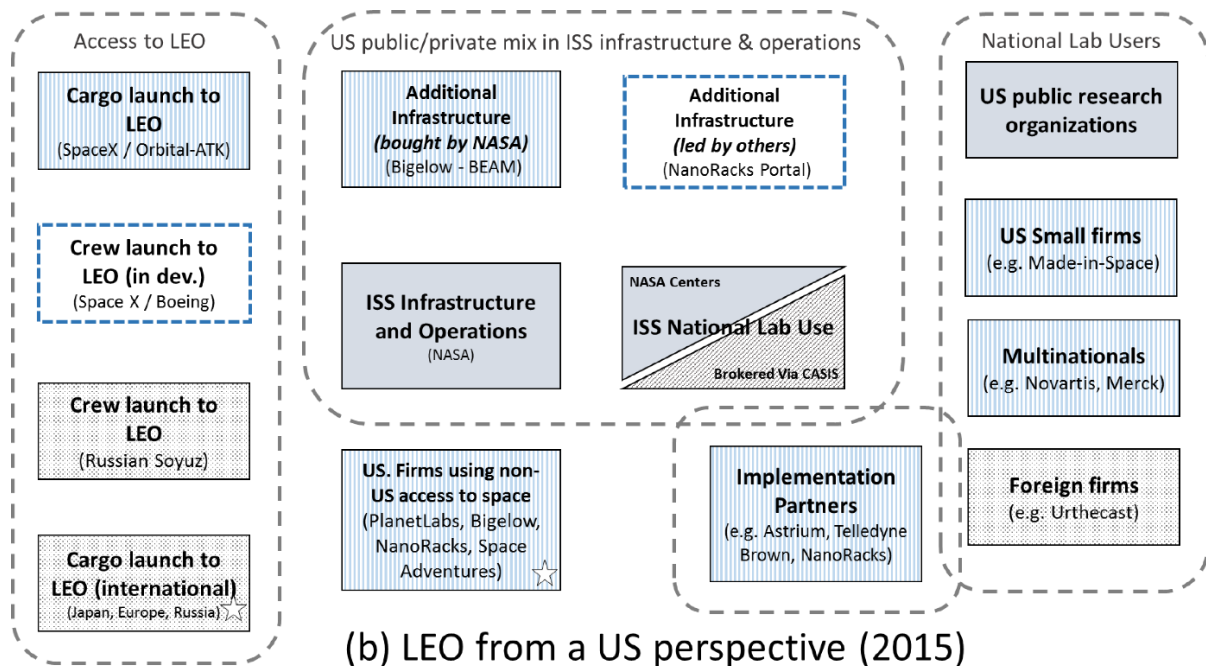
Access to LEO

Cargo launch to LEO
(SpaceX / Orbital-ATK)

Crew launch to LEO (in dev.)
(Space X / Boeing)

Crew launch to LEO
(Russian Soyuz)

Cargo launch to LEO (international)
(Japan, Europe, Russia)

US public/private mix in ISS infrastructure & operations

Additional Infrastructure
*(bought by NASA)*
(Bigelow - BEAM)

Additional Infrastructure
*(led by others)*
(NanoRacks Portal)

ISS Infrastructure and Operations
(NASA)

NASA Centers
ISS National Lab Use
Brokered Via CASIS

US. Firms using non-US access to space
(PlanetLabs, Bigelow, NanoRacks, Space Adventures)

Implementation Partners
(e.g. Astrium, Telledyne Brown, NanoRacks)

National Lab Users

US public research organizations

US Small firms
(e.g. Made-in-Space)

Multinationals
(e.g. Novartis, Merck)

Foreign firms
(e.g. Urthecast)

(b) LEO from a US perspective (2015)